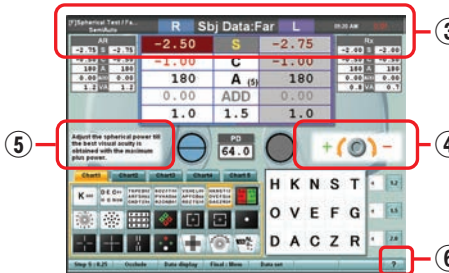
[F]Spherical Test / Fa... SemiAuto

R Sbj Data:Far L

09:20 AM

AR
-2.75 S -2.75

Rx
S -2.00

-2.50 S -2.75

-1.00 C -1.00

180 A (5) 180

0.00 ADD 0.00

1.0 1.5 1.0

1.2

Adjust the spherical power till the best visual acuity is obtained with the maximum plus power.

PD
64.0

+ -

Chart1 Chart2 Chart3 Chart4 Chart5

H K N S T
O V E F G
D A C Z R

Step S : 0.25 | Occlude | Data display | Final : Menu | Data set | ?

③ ④ ⑤ ⑥